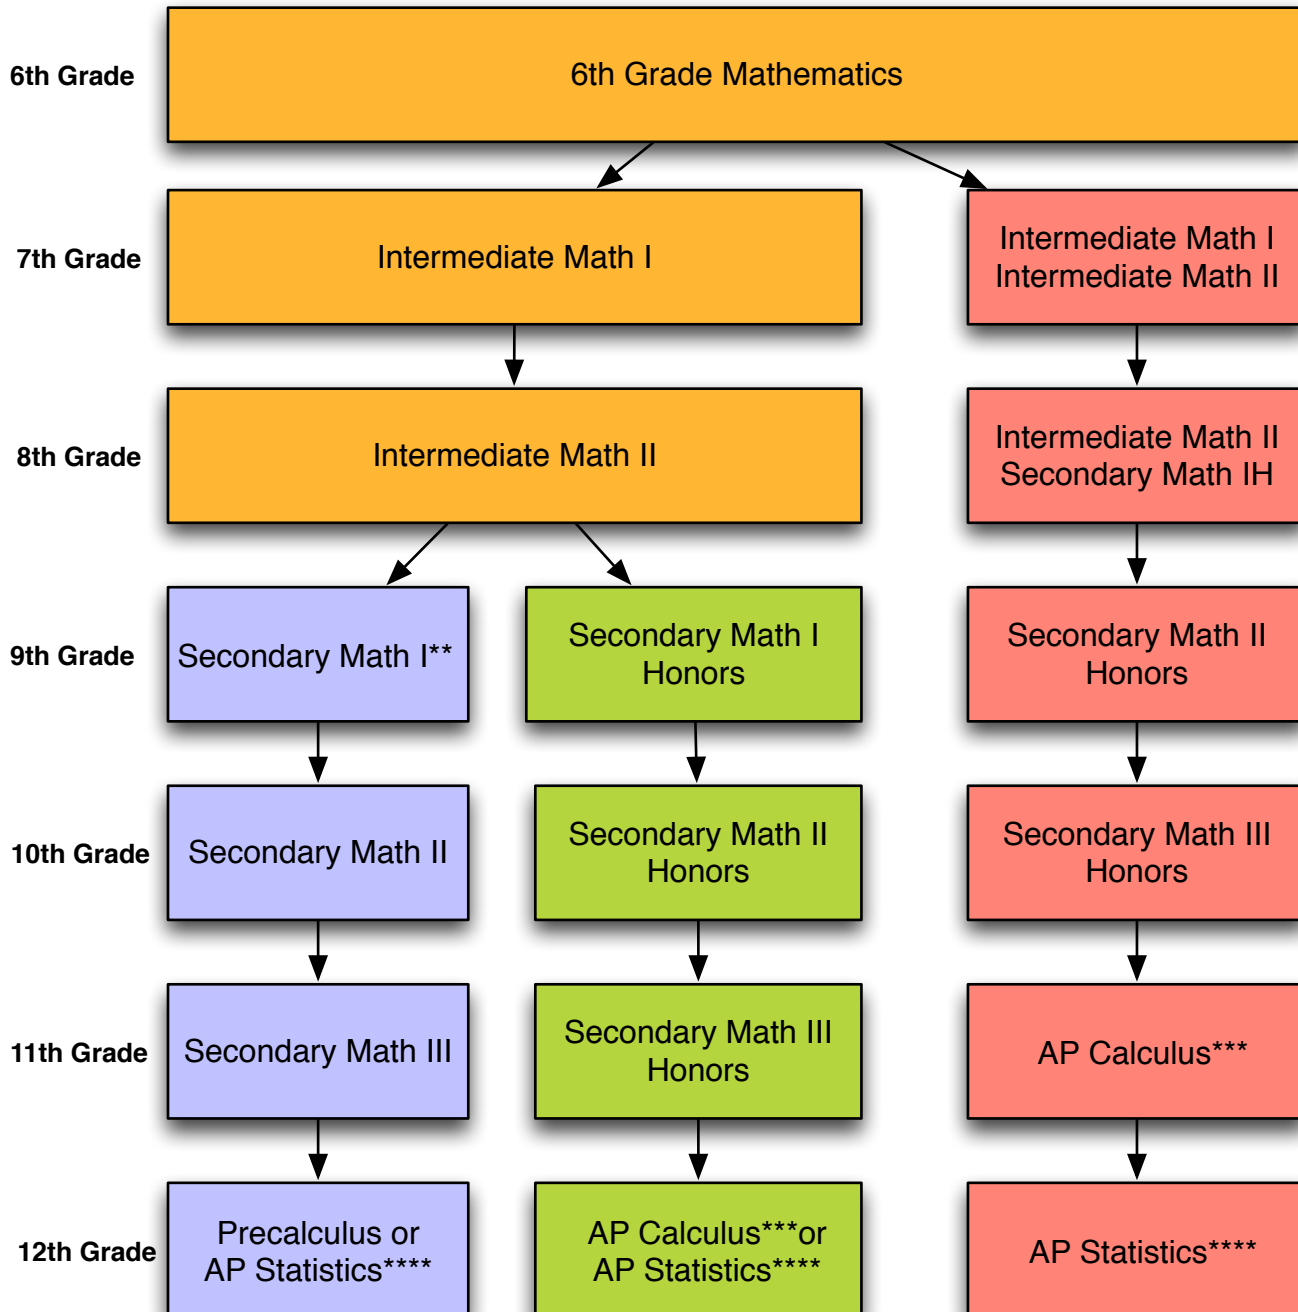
6th Grade

6th Grade Mathematics

7th Grade

Intermediate Math I

Intermediate Math I
Intermediate Math II

8th Grade

Intermediate Math II

Intermediate Math II
Secondary Math IH

9th Grade

Secondary Math I**

Secondary Math I
Honors

Secondary Math II
Honors

10th Grade

Secondary Math II

Secondary Math II
Honors

Secondary Math III
Honors

11th Grade

Secondary Math III

Secondary Math III
Honors

AP Calculus***

12th Grade

Precalculus or
AP Statistics****

AP Calculus***or
AP Statistics****

AP Statistics****